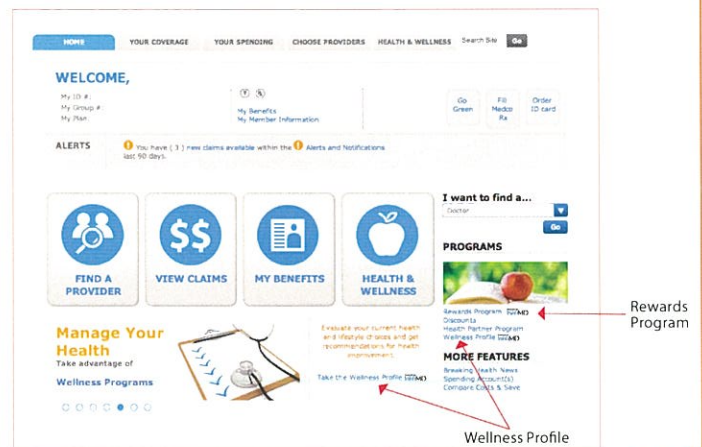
HOME YOUR COVERAGE YOUR SPENDING CHOOSE PROVIDERS HEALTH & WELLNESS Search Site Go

WELCOME,

My ID #:
My Group #:
My Plan:

My Benefits
My Member Information

Go Green

Fill Medco Rx

Order ID card

ALERTS

You have ( 3 ) new claims available within the Alerts and Notifications last 90 days.

FIND A PROVIDER

VIEW CLAIMS

MY BENEFITS

HEALTH & WELLNESS

I want to find a...

Doctor

Go

PROGRAMS

Rewards Program WebMD
Discounts
Health Partner Program
Wellness Profile WebMD

MORE FEATURES

Breaking Health News
Spending Account(s)
Compare Costs & Save

Manage Your Health
Take advantage of
Wellness Programs

Evaluate your current health and lifestyle choices and get recommendations for health improvement.

Take the Wellness Profile WebMD

Rewards Program

Wellness Profile